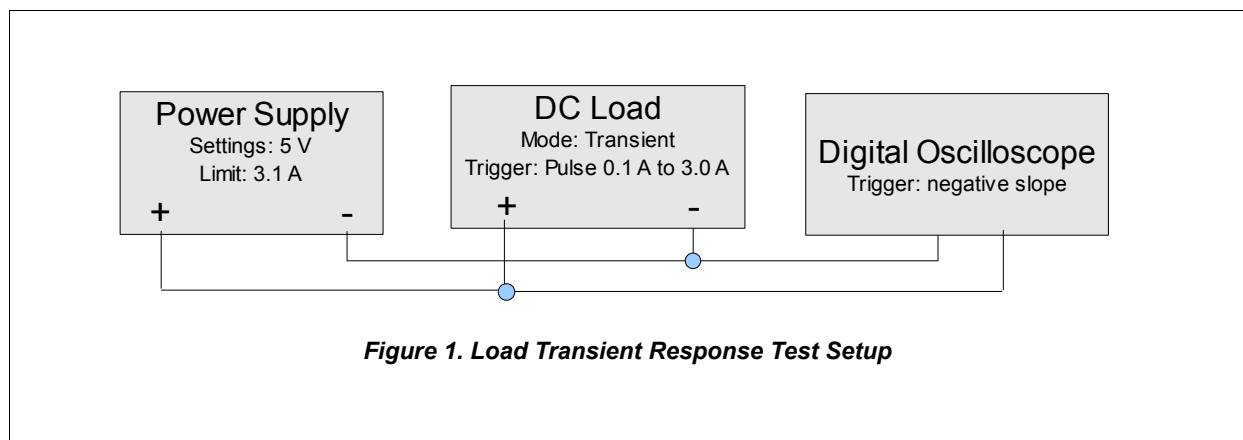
Power Supply
Settings: 5 V
Limit: 3.1 A
+ -

DC Load
Mode: Transient
Trigger: Pulse 0.1 A to 3.0 A
+ -

Digital Oscilloscope
Trigger: negative slope

***Figure 1. Load Transient Response Test Setup***